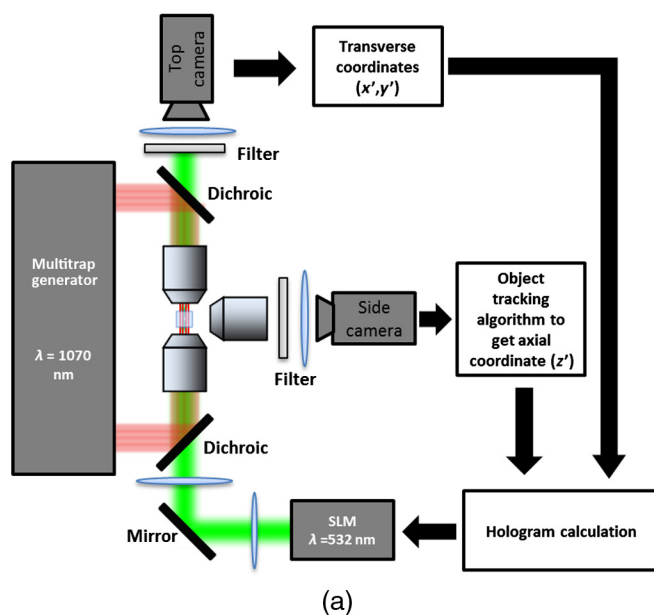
Top camera

Transverse coordinates ($x', y'$)

Filter

Dichroic

Multitrap generator

$\lambda$ = 1070 nm

Side camera

Object tracking algorithm to get axial coordinate ($z'$)

Filter

Dichroic

Mirror

SLM
$\lambda$ =532 nm

Hologram calculation

(a)